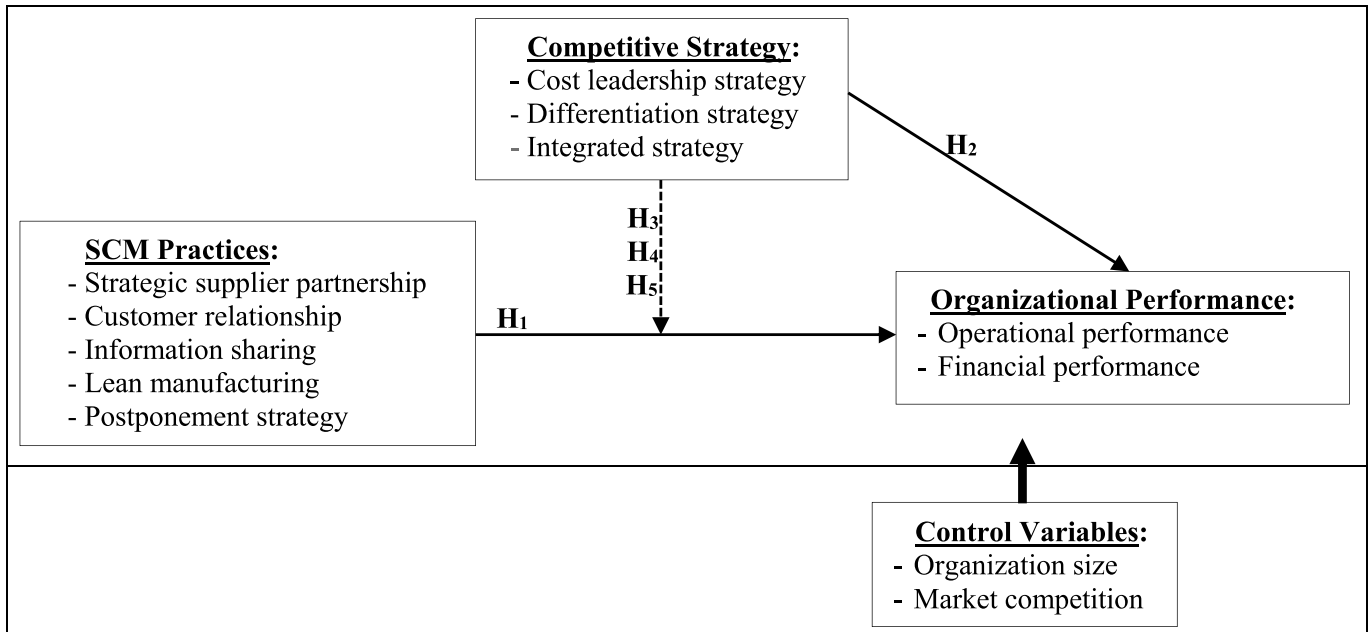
**Competitive Strategy:**
- Cost leadership strategy
- Differentiation strategy
- Integrated strategy

$H_2$

$H_3$
$H_4$
$H_5$

**SCM Practices:**
- Strategic supplier partnership
- Customer relationship
- Information sharing
- Lean manufacturing
- Postponement strategy

$H_1$

**Organizational Performance:**
- Operational performance
- Financial performance

**Control Variables:**
- Organization size
- Market competition